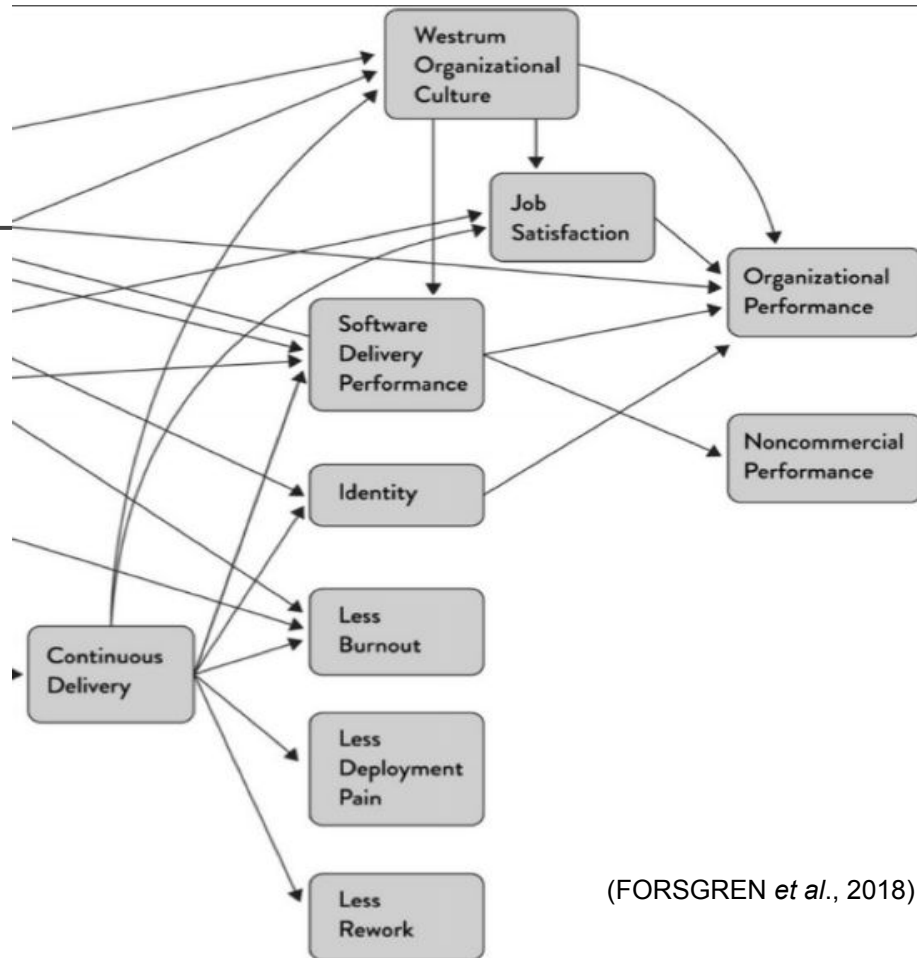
Westrum Organizational Culture

Job Satisfaction

Organizational Performance

Software Delivery Performance

Noncommercial Performance

Identity

Less Burnout

Continuous Delivery

Less Deployment Pain

Less Rework

(FORSGREN *et al*., 2018)